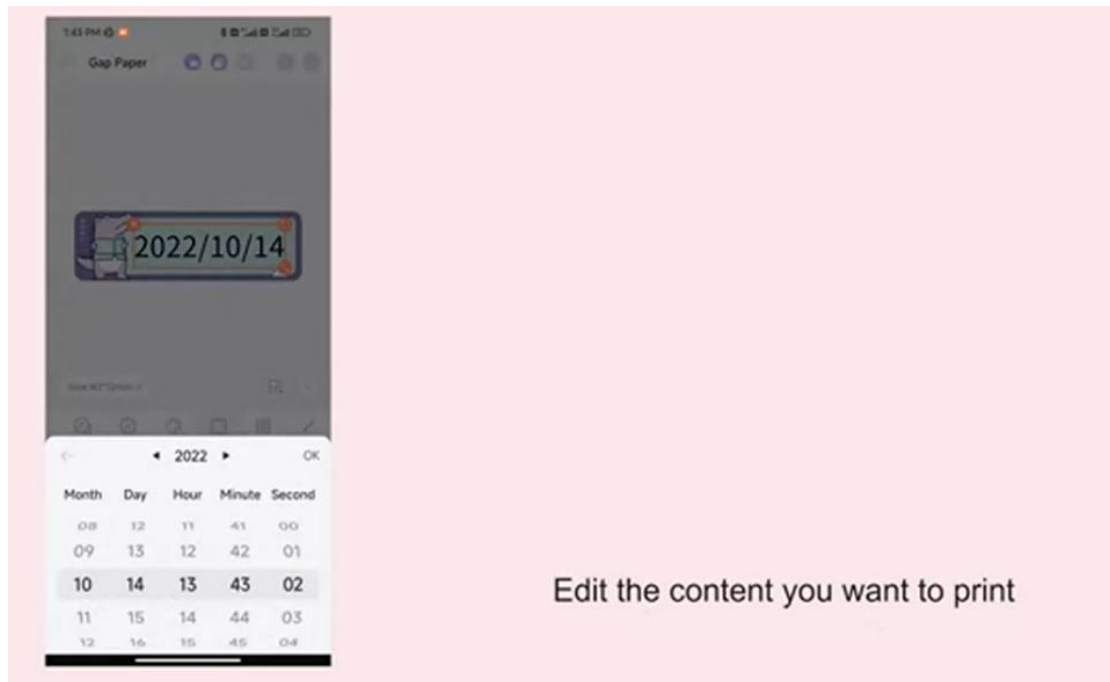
1:45 PM

Gap Paper

2022/10/14

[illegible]

2022

OK

| Month | Day | Hour | Minute | Second |
|---|---|---|---|---|
| 08 | 12 | 11 | 41 | 00 |
| 09 | 13 | 12 | 42 | 01 |
| 10 | 14 | 13 | 43 | 02 |
| 11 | 15 | 14 | 44 | 03 |
| 12 | 16 | 15 | 45 | 04 |

Edit the content you want to print